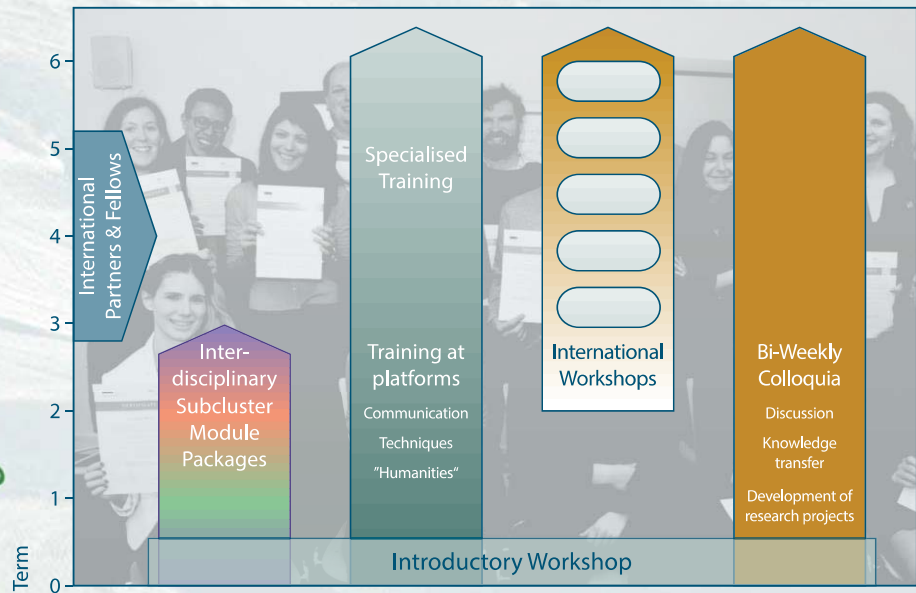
6
5
4
3
2
1
0
Term

International Partners & Fellows

Interdisciplinary Subcluster Module Packages

Specialised Training

Training at platforms

Communication

Techniques

"Humanities"

International Workshops

Bi-Weekly Colloquia

Discussion

Knowledge transfer

Development of research projects

Introductory Workshop